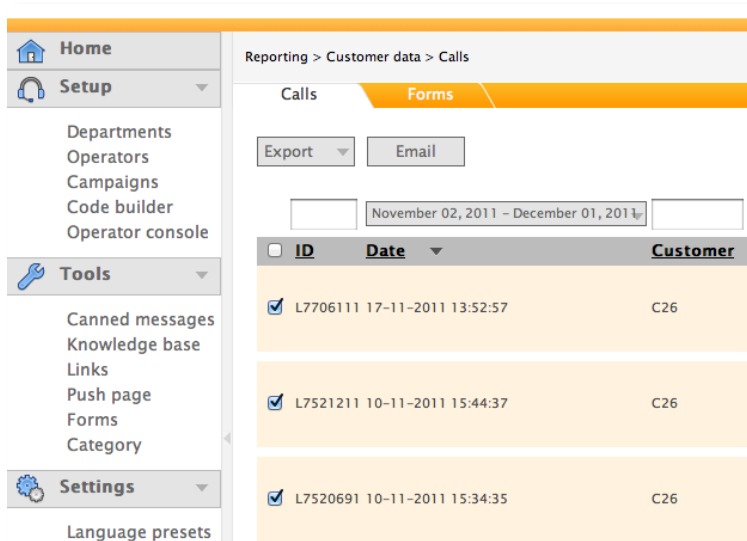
Home
Setup
Departments
Operators
Campaigns
Code builder
Operator console
Tools
Canned messages
Knowledge base
Links
Push page
Forms
Category
Settings
Language presets

Reporting > Customer data > Calls

Calls
Forms

Export
Email

November 02, 2011 - December 01, 2011

| | ID | Date | Customer |
|---|---|---|---|
| ☑ | L7706111 | 17-11-2011 13:52:57 | C26 |
| ☑ | L7521211 | 10-11-2011 15:44:37 | C26 |
| ☑ | L7520691 | 10-11-2011 15:34:35 | C26 |